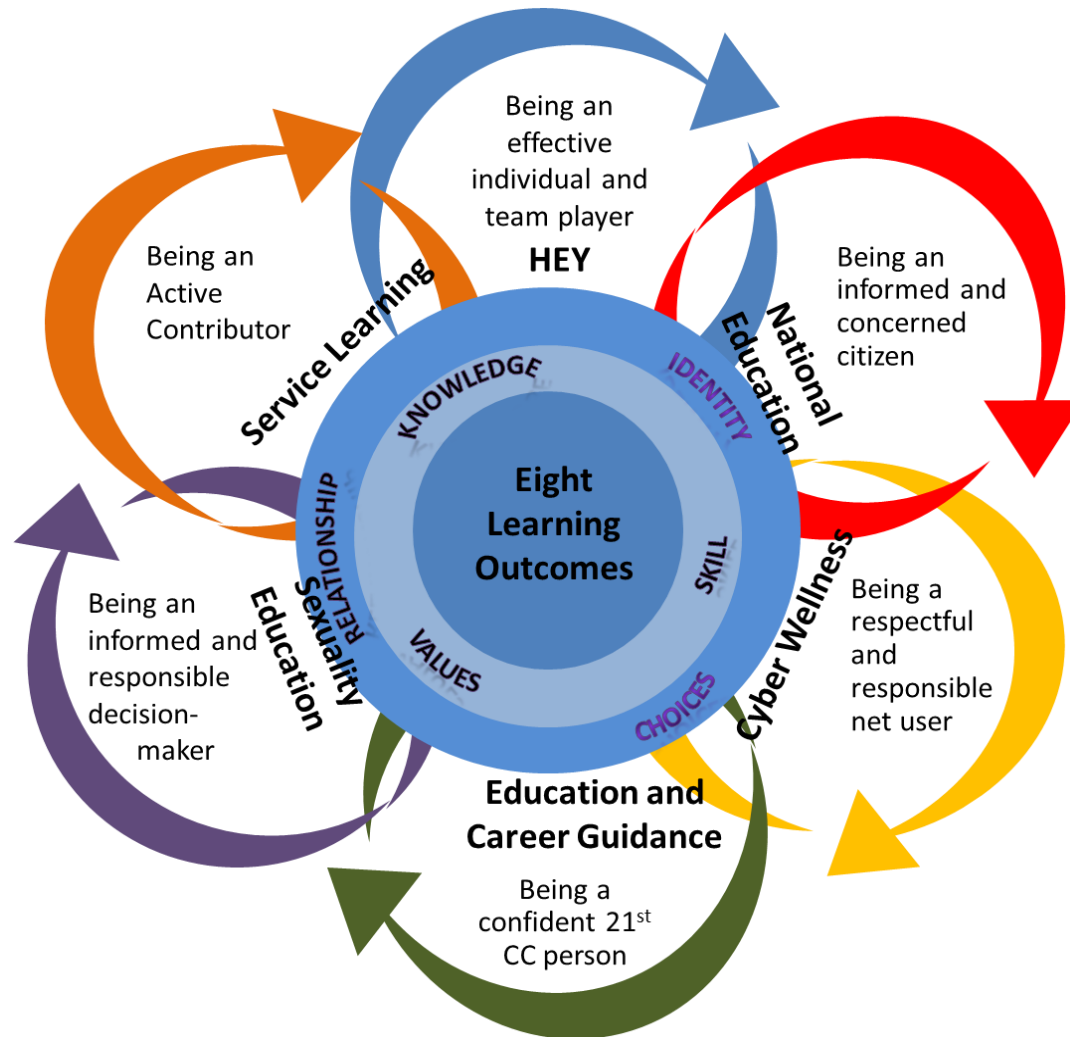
Being an effective individual and team player

HEY

Being an Active Contributor

Service Learning

National Education

Being an informed and concerned citizen

KNOWLEDGE

IDENTITY

Eight Learning Outcomes

RELATIONSHIP

SKILL

VALUES

CHOICES

Sexuality Education

Being an informed and responsible decision-maker

Cyber Wellness

Being a respectful and responsible net user

Education and Career Guidance

Being a confident 21$^{st}$ CC person